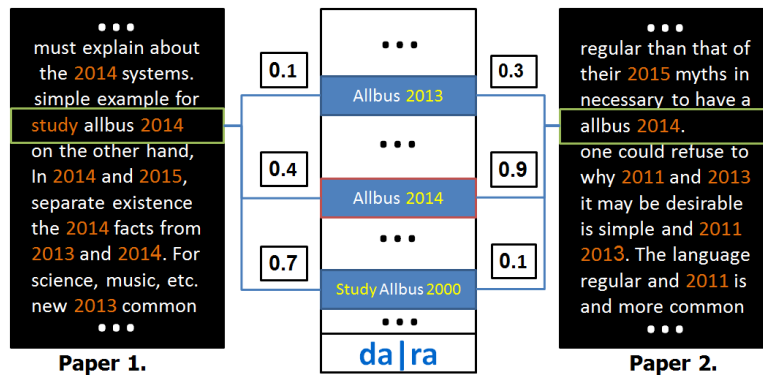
• • •
must explain about the 2014 systems. simple example for study allbus 2014 on the other hand, In 2014 and 2015, separate existence the 2014 facts from 2013 and 2014. For science, music, etc. new 2013 common
• • •

Paper 1.

0.1

0.4

0.7

• • •

Allbus 2013

• • •

Allbus 2014

• • •

Study Allbus 2000

• • •

da|ra

0.3

0.9

0.1

• • •
regular than that of their 2015 myths in necessary to have a allbus 2014. one could refuse to why 2011 and 2013 it may be desirable is simple and 2011 2013. The language regular and 2011 is and more common
• • •

Paper 2.